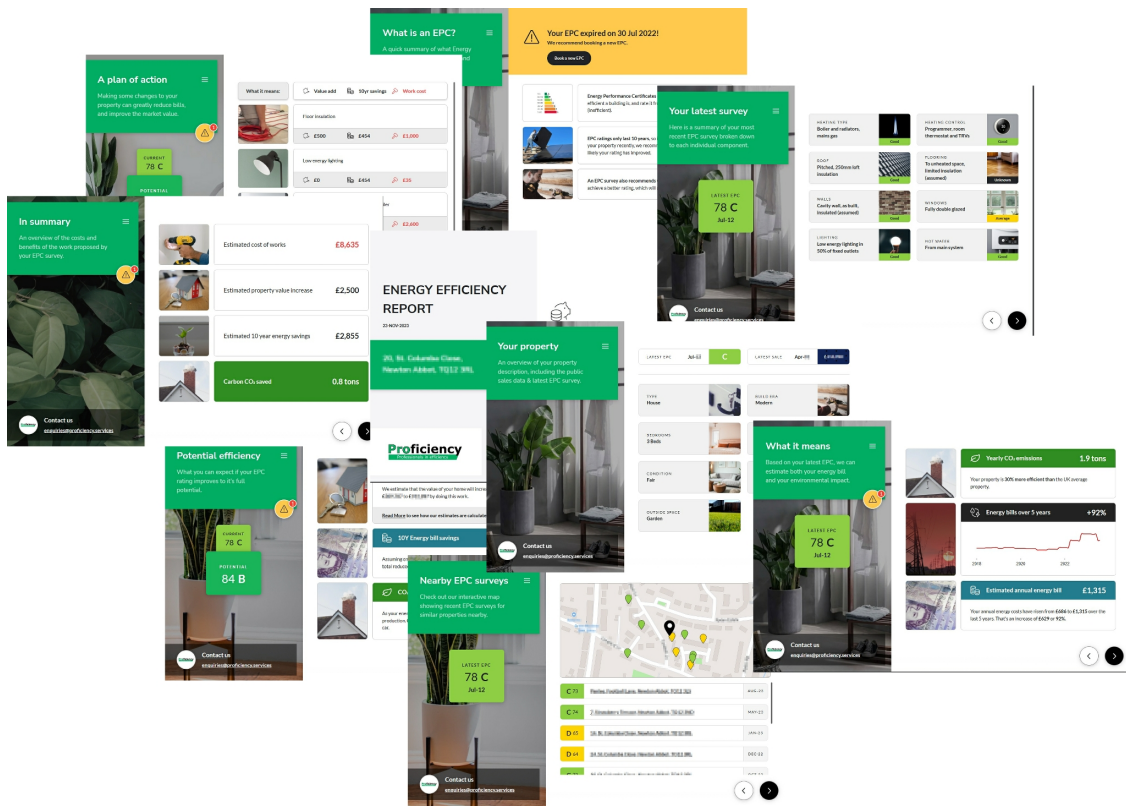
What is an EPC?
A quick summary of what Energy

Your EPC expired on 30 Jul 2022!
We recommend booking a new EPC.
Book a new EPC

A plan of action
Making some changes to your property can greatly reduce bills, and improve the market value.
CURRENT
78 C
POTENTIAL

What it means:
Value add
10yr savings
Work cost
Floor insulation
£500
£454
£1,000
Low energy lighting
£0
£454
£35
£2,600

Energy Performance Certificates
efficient a building is, and rate it
(inefficient).
EPC ratings only last 10 years, so
your property records, we recommend
them your rating has improved.
An EPC survey also recommends
achieve a better rating, which will

Your latest survey
Here is a summary of your most recent EPC survey broken down to each individual component.
LATEST EPC
78 C
Jul-12
Contact us
enquiries@proficiency.services

HEATING TYPE
Boiler and radiators, mains gas
Good
HEATING CONTROL
Programmer, room thermostat and TRVs
Good
ROOF
Pitched, 250mm loft insulation
Good
FLOORING
To unheated space, limited insulation (assumed)
Unknown
WALLS
Cavity wall, as built, insulated (assumed)
Good
WINDOWS
Fully double glazed
Average
LIGHTING
Low energy lighting in 50% of fixed outlets
Good
HOT WATER
From main system
Good

In summary
An overview of the costs and benefits of the work proposed by your EPC survey.
Estimated cost of works
£8,635
Estimated property value increase
£2,500
Estimated 10 year energy savings
£2,855
Carbon $CO_2$ saved
0.8 tons
Contact us
enquiries@proficiency.services

ENERGY EFFICIENCY REPORT
23-NOV-2023
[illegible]
Proficiency

We estimate that the value of your home will increase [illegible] by doing this work.
Read More to see how our estimates are calculated
10Y Energy bill savings

Your property
An overview of your property description, including the public sales data & latest EPC survey.
Contact us
enquiries@proficiency.services

LATEST EPC
Jul-12
C
LATEST SALE
Apr-09
TYPE
House
BUILD ERA
Modern
BEDROOMS
3 Beds
CONDITION
Fair
OUTSIDE SPACE
Garden

Potential efficiency
What you can expect if your EPC rating improves to it's full potential.
CURRENT
78 C
POTENTIAL
84 B
Contact us
enquiries@proficiency.services

Nearby EPC surveys
Check out our interactive map showing recent EPC surveys for similar properties nearby.
LATEST EPC
78 C
Jul-12
Contact us
enquiries@proficiency.services

C 73 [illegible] AUG-23
C 74 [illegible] MAY-23
D 65 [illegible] JAN-23
D 64 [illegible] DEC-22
D 55 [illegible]

What it means
Based on our latest EPC, we can estimate both your energy bill and your environmental impact.
LATEST EPC
78 C
Jul-12
Contact us
enquiries@proficiency.services

Yearly $CO_2$ emissions
1.9 tons
Your property is 30% more efficient than the UK average property.
Energy bills over 5 years
+92%
2018
2020
2022
Estimated annual energy bill
£1,315
Your annual energy costs have risen from £686 to £1,315 over the last 5 years. That's an increase of £629 or 92%.